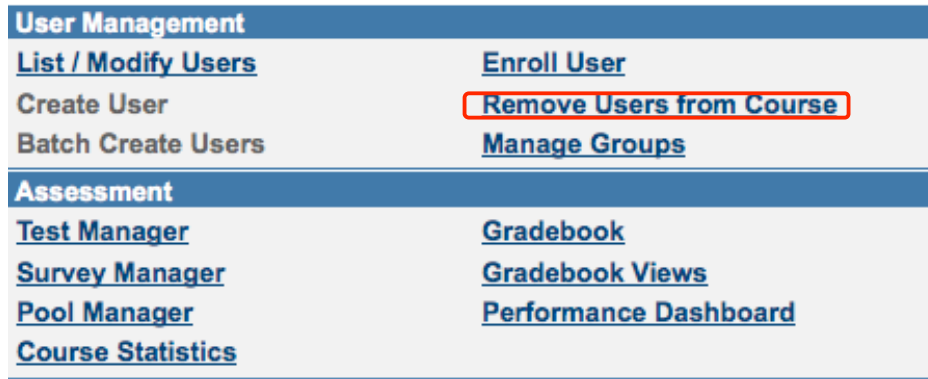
User Management

List / Modify Users
Create User
Batch Create Users

Enroll User
Remove Users from Course
Manage Groups

Assessment

Test Manager
Survey Manager
Pool Manager
Course Statistics

Gradebook
Gradebook Views
Performance Dashboard